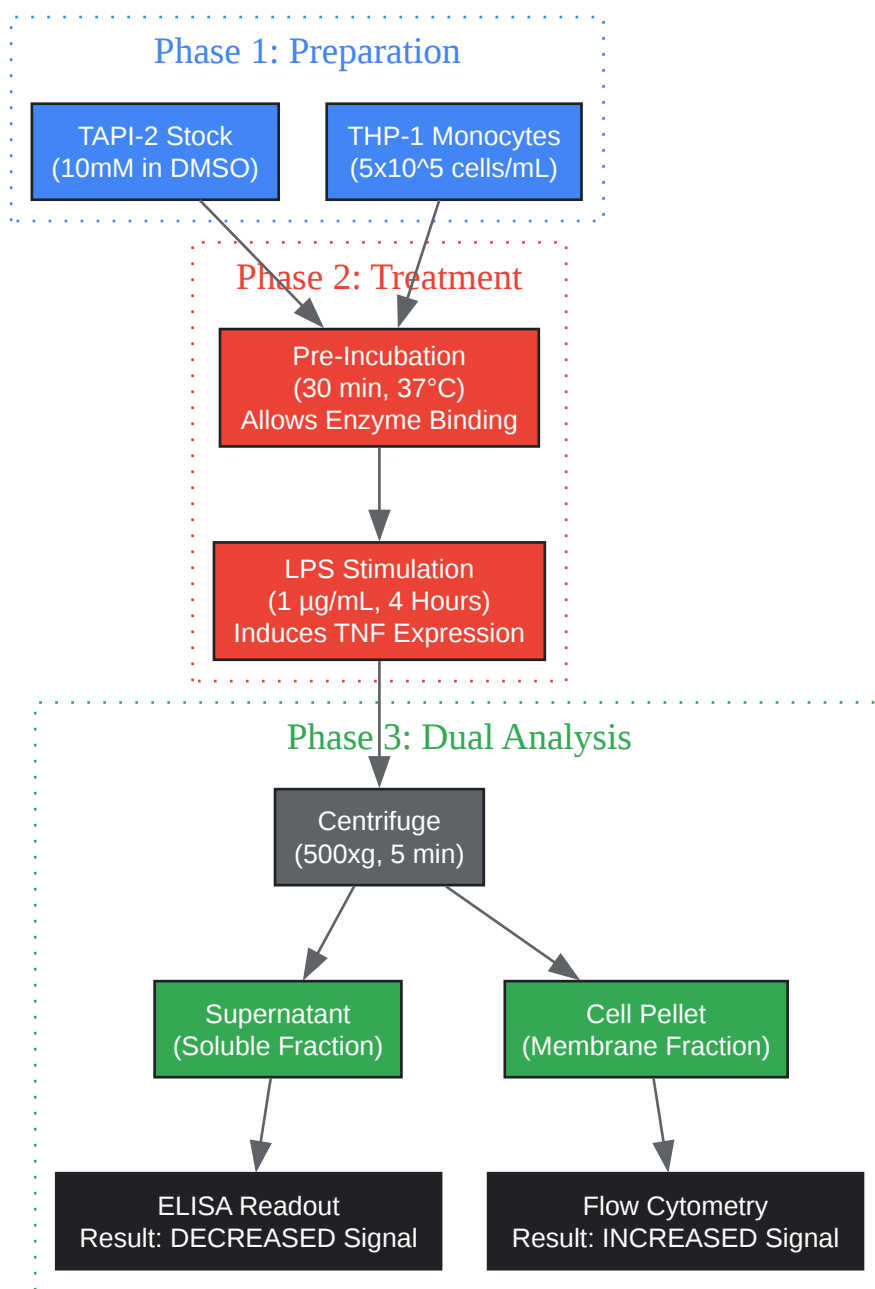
Phase 1: Preparation

TAPI-2 Stock
(10mM in DMSO)

THP-1 Monocytes
(5x10^5 cells/mL)

Phase 2: Treatment

Pre-Incubation
(30 min, 37°C)
Allows Enzyme Binding

LPS Stimulation
(1 µg/mL, 4 Hours)
Induces TNF Expression

Phase 3: Dual Analysis

Centrifuge
(500xg, 5 min)

Supernatant
(Soluble Fraction)

Cell Pellet
(Membrane Fraction)

ELISA Readout
Result: DECREASED Signal

Flow Cytometry
Result: INCREASED Signal